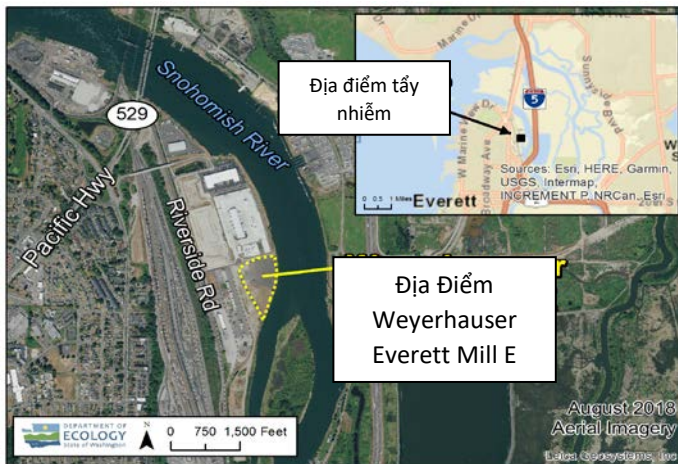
Snohomish River
529
Pacific Hwy
Riverside Rd
Địa điểm tẩy nhiễm
5
W Marine View Dr
Broadway Ave
Sources: Esri, HERE, Garmin, USGS, Intermap, INCREMENT P, NRCan, Esri
0 0.5 1 Miles
Everett
Địa Điểm Weyerhauser Everett Mill E
DEPARTMENT OF ECOLOGY State of Washington
N
0 750 1,500 Feet
August 2018 Aerial Imagery
Leica Geosystems, Inc